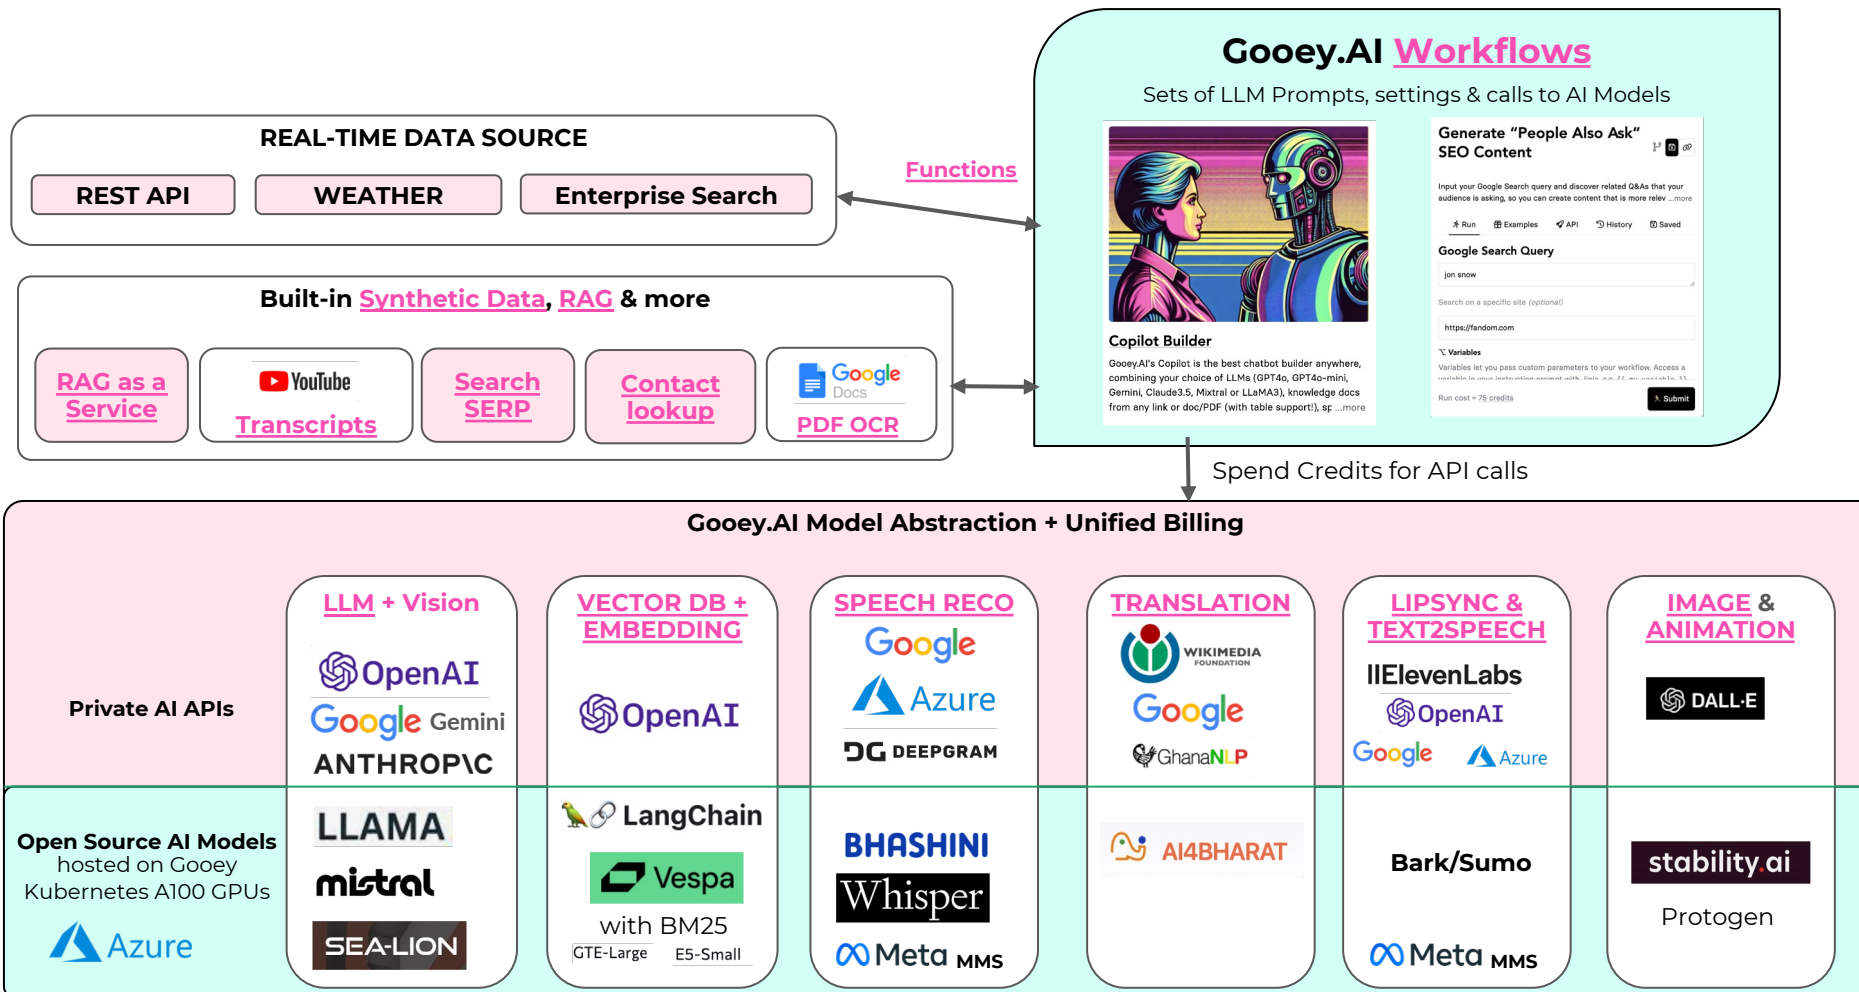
Gooey.AI Workflows

Sets of LLM Prompts, settings & calls to AI Models

REAL-TIME DATA SOURCE

REST API WEATHER Enterprise Search

Functions

Built-in Synthetic Data, RAG & more

RAG as a Service

YouTube Transcripts

Search SERP

Contact lookup

Google Docs PDF OCR

Copilot Builder

Gooey.AI's Copilot is the best chatbot builder anywhere, combining your choice of LLMs (GPT4o, GPT4o-mini, Gemini, Claude3.5, Mixtral or LLaMA3), knowledge docs from any link or doc/PDF (with table support!), sp ...more

Generate "People Also Ask" SEO Content

Input your Google Search query and discover related Q&As that your audience is asking, so you can create content that is more relev ...more

Run Examples API History Saved

Google Search Query

jon snow

Search on a specific site (optional)

https://fandom.com

Variables

Variables let you pass custom parameters to your workflow. Access a

Run cost = 75 credits

Submit

Spend Credits for API calls

Gooey.AI Model Abstraction + Unified Billing

Private AI APIs

Open Source AI Models hosted on Gooey Kubernetes A100 GPUs

Azure

LLM + Vision

OpenAI

Google Gemini

ANTHROP\C

LLAMA

mistral

SEA-LION

VECTOR DB + EMBEDDING

OpenAI

LangChain

Vespa

with BM25

GTE-Large E5-Small

SPEECH RECO

Google

Azure

DEEPGRAM

BHASHINI

Whisper

Meta MMS

TRANSLATION

WIKIMEDIA FOUNDATION

Google

GhanaNLP

AI4BHARAT

LIPSYNC & TEXT2SPEECH

IIElevenLabs

OpenAI

Google Azure

Bark/Sumo

Meta MMS

IMAGE & ANIMATION

DALL-E

stability.ai

Protogen